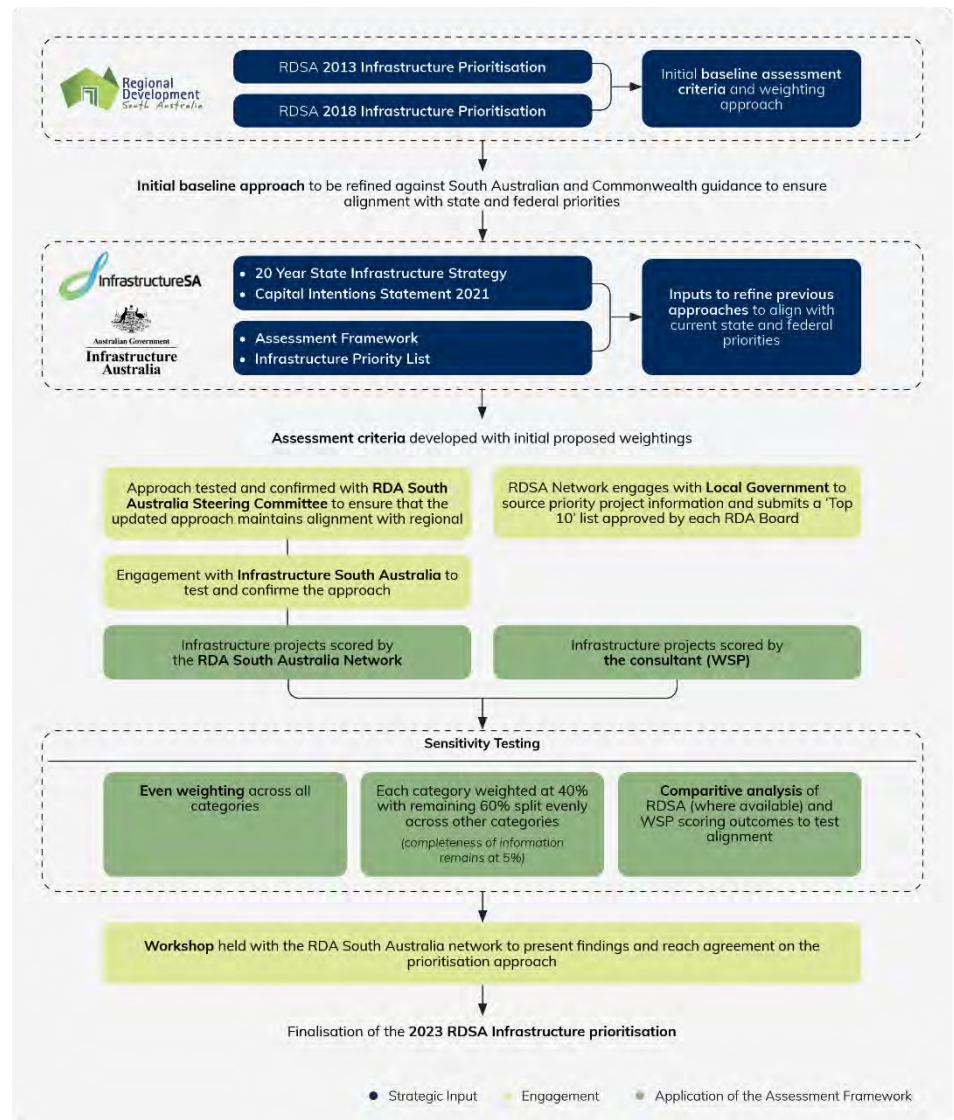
Regional Development South Australia

RDSA 2013 Infrastructure Prioritisation

RDSA 2018 Infrastructure Prioritisation

Initial baseline assessment criteria and weighting approach

Initial baseline approach to be refined against South Australian and Commonwealth guidance to ensure alignment with state and federal priorities

InfrastructureSA

Australian Government Infrastructure Australia

• 20 Year State Infrastructure Strategy
• Capital Intentions Statement 2021

• Assessment Framework
• Infrastructure Priority List

Inputs to refine previous approaches to align with current state and federal priorities

Assessment criteria developed with initial proposed weightings

Approach tested and confirmed with RDA South Australia Steering Committee to ensure that the updated approach maintains alignment with regional

RDSA Network engages with Local Government to source priority project information and submits a 'Top 10' list approved by each RDA Board

Engagement with Infrastructure South Australia to test and confirme the approach

Infrastructure projects scored by the RDA South Australia Network

Infrastructure projects scored by the consultant (WSP)

Sensitivity Testing

Even weighting across all categories

Each category weighted at 40% with remaining 60% split evenly across other categories
(completeness of information remains at 5%)

Comparitive analysis of RDSA (where available) and WSP scoring outcomes to test alignment

Workshop held with the RDA South Australia network to present findings and reach agreement on the prioritisation approach

Finalisation of the 2023 RDSA Infrastructure prioritisation

• Strategic Input • Engagement • Application of the Assessment Framework